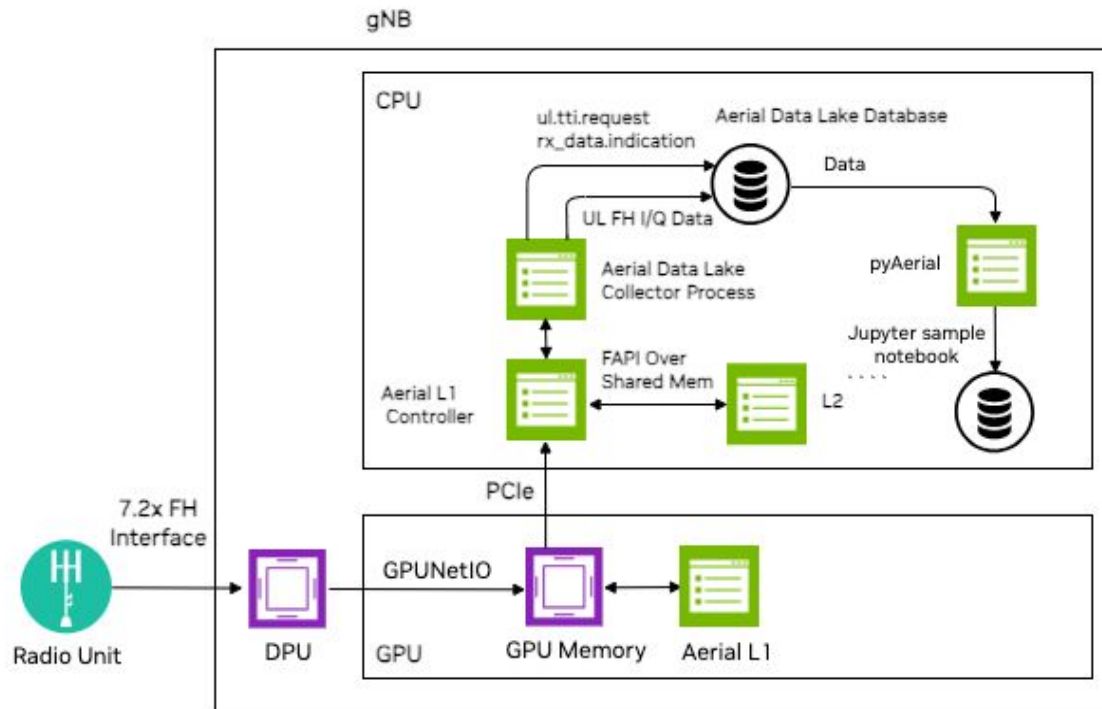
gNB

CPU

ul.tti.request
rx_data.indication

Aerial Data Lake Database

Data

UL FH I/Q Data

Aerial Data Lake Collector Process

pyAerial

Jupyter sample notebook

FAPI Over Shared Mem

Aerial L1 Controller

L2

PCIe

7.2x FH Interface

GPUNetIO

Radio Unit

DPU

GPU

GPU Memory

Aerial L1